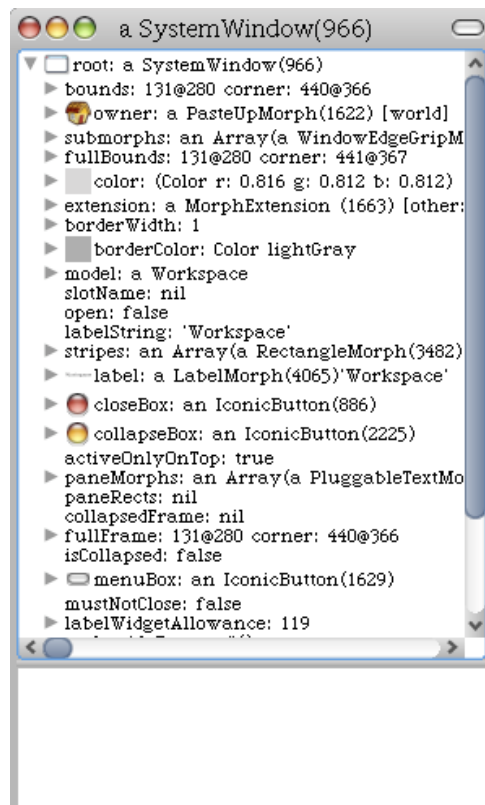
a SystemWindow(966)

root: a SystemWindow(966)
bounds: 131@280 corner: 440@366
owner: a PasteUpMorph(1622) [world]
submorphs: an Array(a WindowEdgeGripM
fullBounds: 131@280 corner: 441@367
color: (Color r: 0.816 g: 0.812 b: 0.812)
extension: a MorphExtension (1663) [other:
borderWidth: 1
borderColor: Color lightGray
model: a Workspace
slotName: nil
open: false
labelString: 'Workspace'
stripes: an Array(a RectangleMorph(3482)
label: a LabelMorph(4065)'Workspace'
closeBox: an IconicButton(886)
collapseBox: an IconicButton(2225)
activeOnlyOnTop: true
paneMorphs: an Array(a PluggableTextMo
paneRects: nil
collapsedFrame: nil
fullFrame: 131@280 corner: 440@366
isCollapsed: false
menuBox: an IconicButton(1629)
mustNotClose: false
labelWidgetAllowance: 119